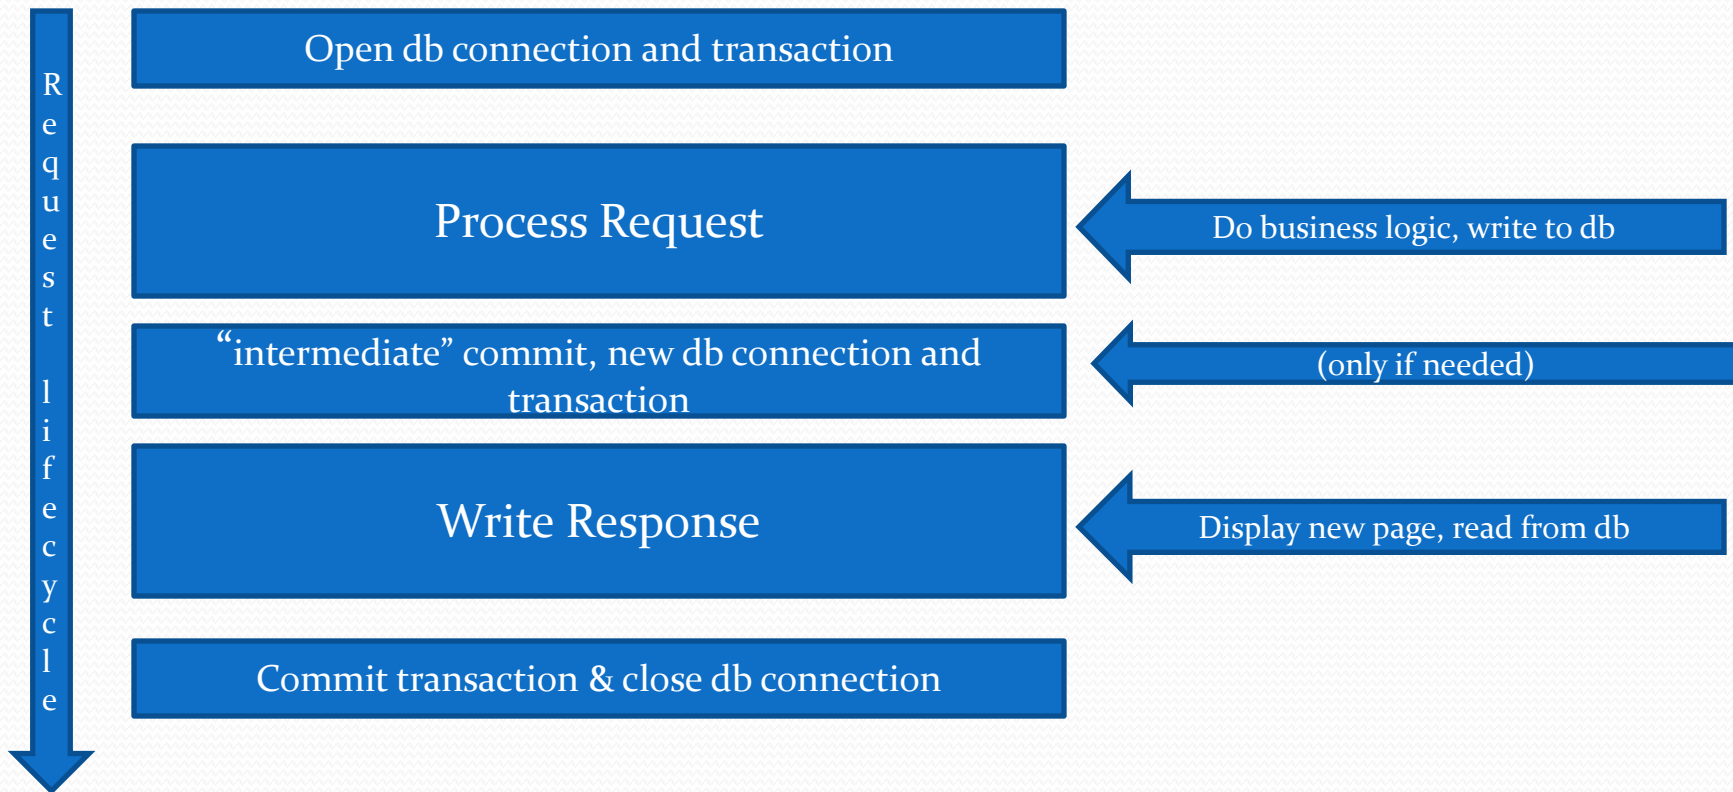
Request lifecycle

Open db connection and transaction

Process Request

Do business logic, write to db

“intermediate” commit, new db connection and transaction

(only if needed)

Write Response

Display new page, read from db

Commit transaction & close db connection